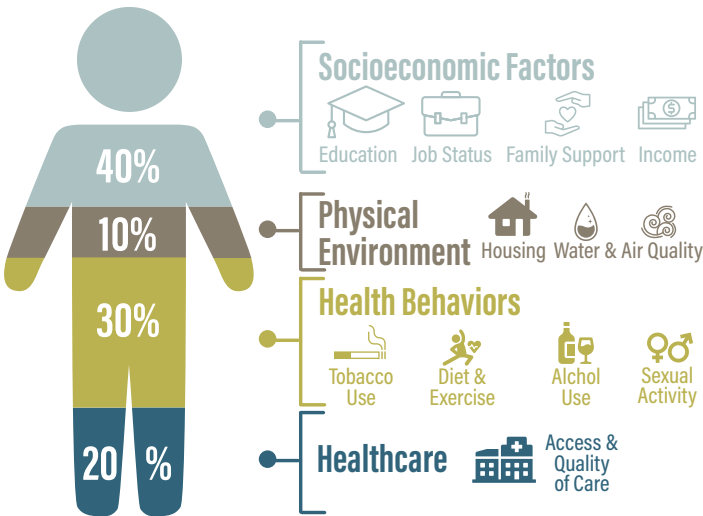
40%

10%

30%

20 %

Socioeconomic Factors

Education Job Status Family Support Income

Physical Environment

Housing Water & Air Quality

Health Behaviors

Tobacco Use

Diet & Exercise

Alchol Use

Sexual Activity

Healthcare

Access & Quality of Care